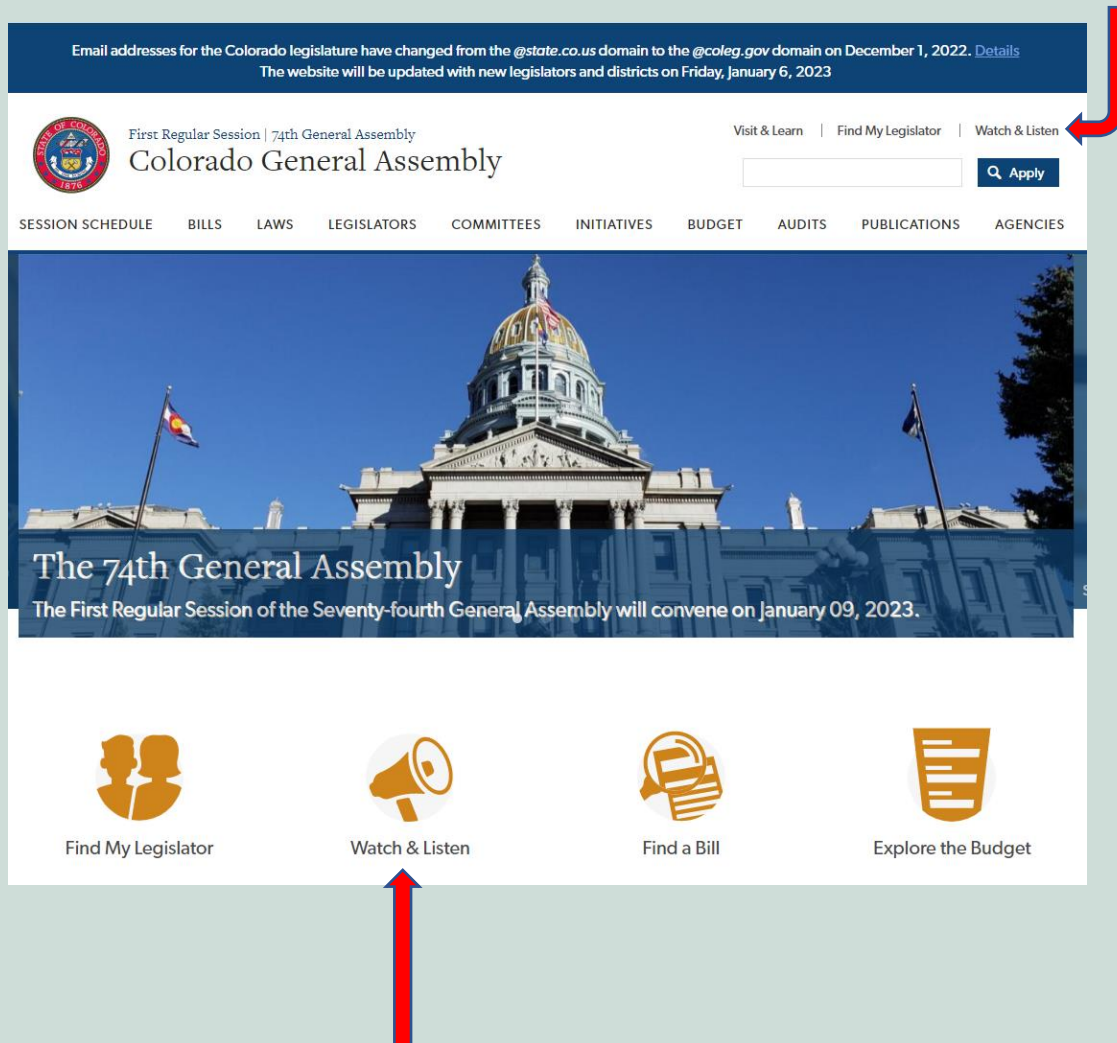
Email addresses for the Colorado legislature have changed from the @state.co.us domain to the @coleg.gov domain on December 1, 2022. Details
The website will be updated with new legislators and districts on Friday, January 6, 2023

STATE OF COLORADO 1876

First Regular Session | 74th General Assembly
Colorado General Assembly

Visit & Learn | Find My Legislator | Watch & Listen

Apply

SESSION SCHEDULE BILLS LAWS LEGISLATORS COMMITTEES INITIATIVES BUDGET AUDITS PUBLICATIONS AGENCIES

The 74th General Assembly
The First Regular Session of the Seventy-fourth General Assembly will convene on January 09, 2023.

Find My Legislator

Watch & Listen

Find a Bill

Explore the Budget